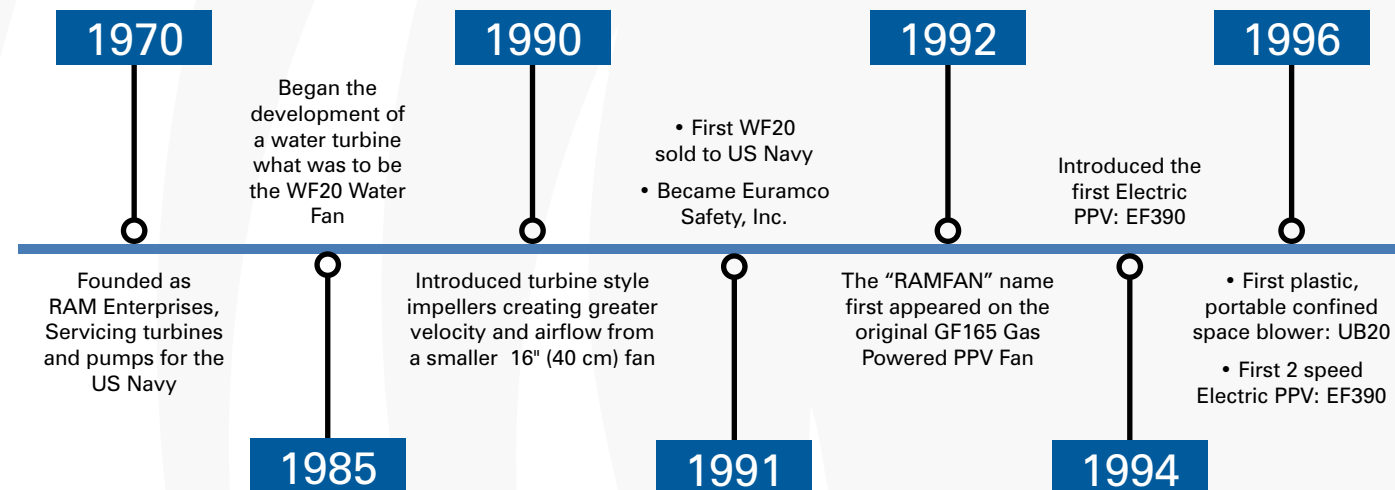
1970

Founded as RAM Enterprises, Servicing turbines and pumps for the US Navy

1985

Began the development of a water turbine what was to be the WF20 Water Fan

1990

Introduced turbine style impellers creating greater velocity and airflow from a smaller 16" (40 cm) fan

1991

• First WF20 sold to US Navy

• Became Euramco Safety, Inc.

1992

The “RAMFAN” name first appeared on the original GF165 Gas Powered PPV Fan

1994

Introduced the first Electric PPV: EF390

1996

• First plastic, portable confined space blower: UB20

• First 2 speed Electric PPV: EF390